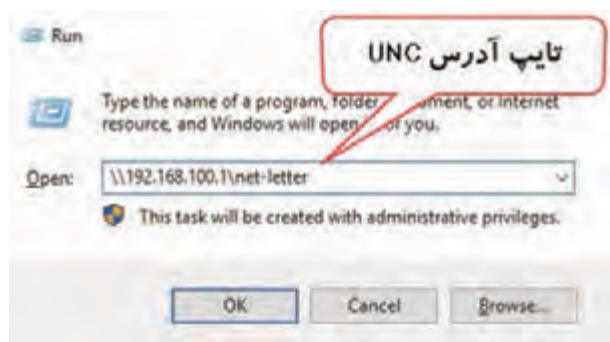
Run

تایپ آدرس UNC

Type the name of a program, folder, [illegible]ment, or Internet resource, and Windows will open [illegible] of you.

Open: \\192.168.100.1\net-letter

This task will be created with administrative privileges.

OK Cancel Browse...